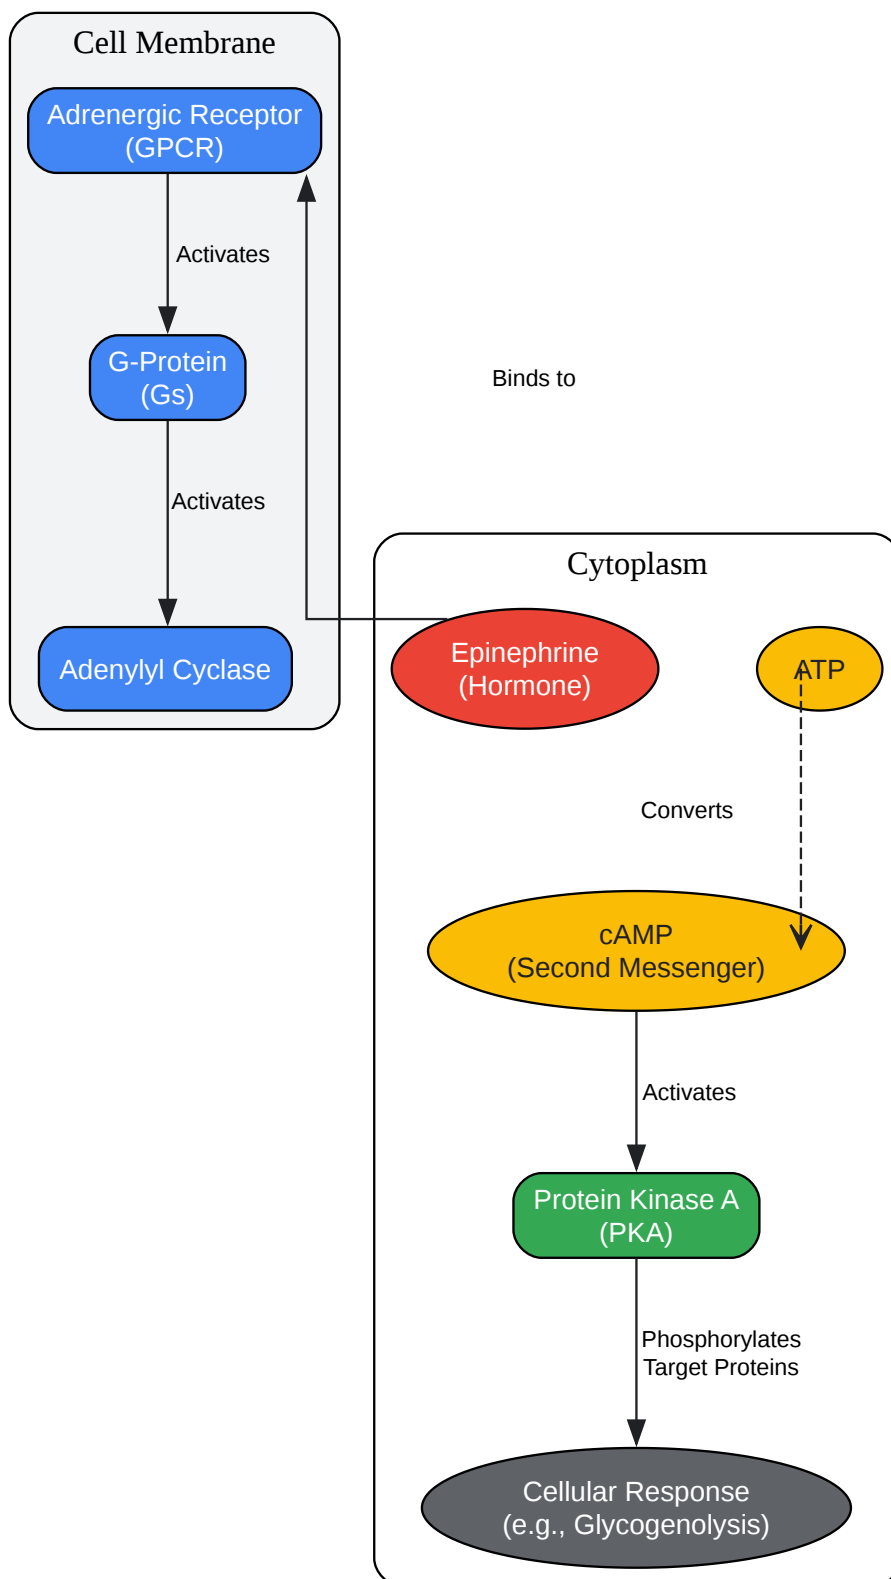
Cell Membrane

Adrenergic Receptor (GPCR)

Activates

G-Protein (Gs)

Activates

Adenylyl Cyclase

Binds to

Cytoplasm

Epinephrine (Hormone)

ATP

Converts

cAMP (Second Messenger)

Activates

Protein Kinase A (PKA)

Phosphorylates Target Proteins

Cellular Response (e.g., Glycogenolysis)